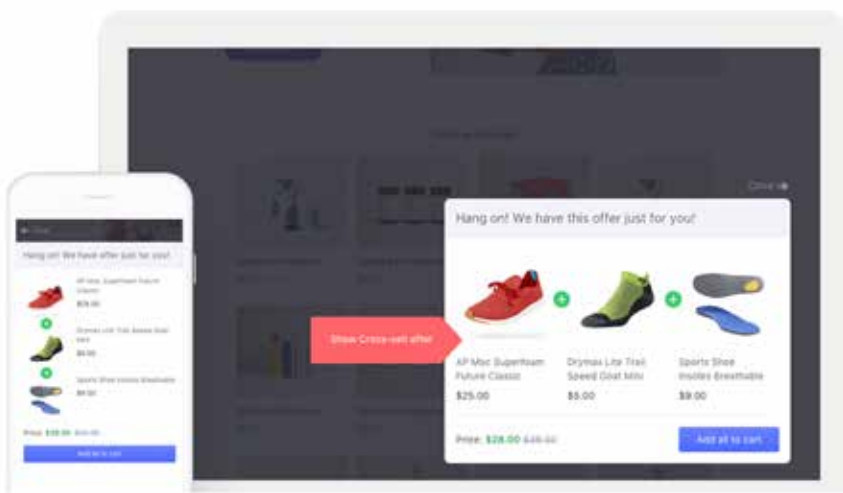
Close

Hang on! We have this offer just for you!

AP Mac Superfoam Future Classic
$25.00

Drymax Lite Trail Speed Goat Mini
$5.00

Sports Shoe Insoles Breathable
$9.00

Price: $28.00 $39.00

Add all to cart

Show Cross-sell offer

Hang on! We have offer just for you!

AP Mac Superfoam Future Classic
$25.00

Drymax Lite Trail Speed Goat Mini
$5.00

Sports Shoe Insoles Breathable
$9.00

Price: $28.00 $39.00

Add all to cart